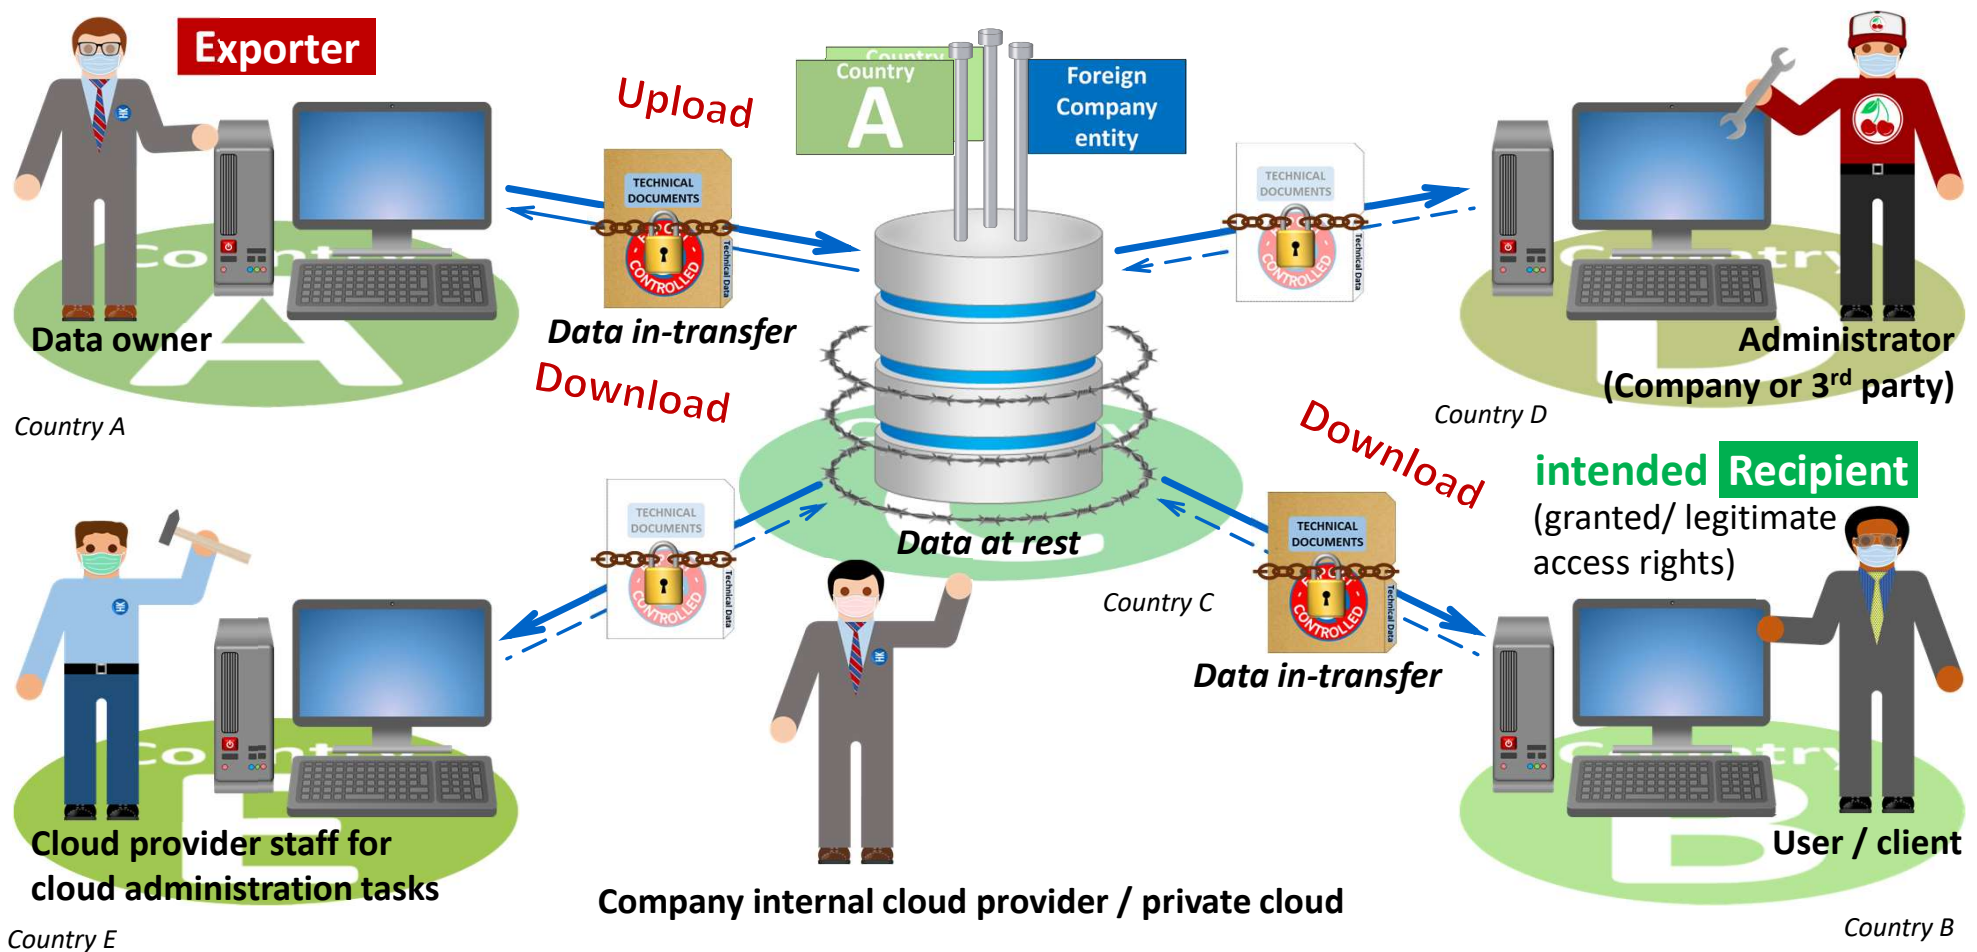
Exporter

Upload

Country A

Foreign Company entity

TECHNICAL DOCUMENTS
CONTROLLED
Technical Data

Data owner

Data in-transfer

Download

Country A

TECHNICAL DOCUMENTS
CONTROLLED
Technical Data

Administrator (Company or 3$^{rd}$ party)

Country D

Download

intended Recipient
(granted/ legitimate access rights)

TECHNICAL DOCUMENTS
CONTROLLED
Technical Data

Data at rest

Country C

TECHNICAL DOCUMENTS
CONTROLLED
Technical Data

Data in-transfer

Cloud provider staff for cloud administration tasks

Country E

Company internal cloud provider / private cloud

User / client

Country B